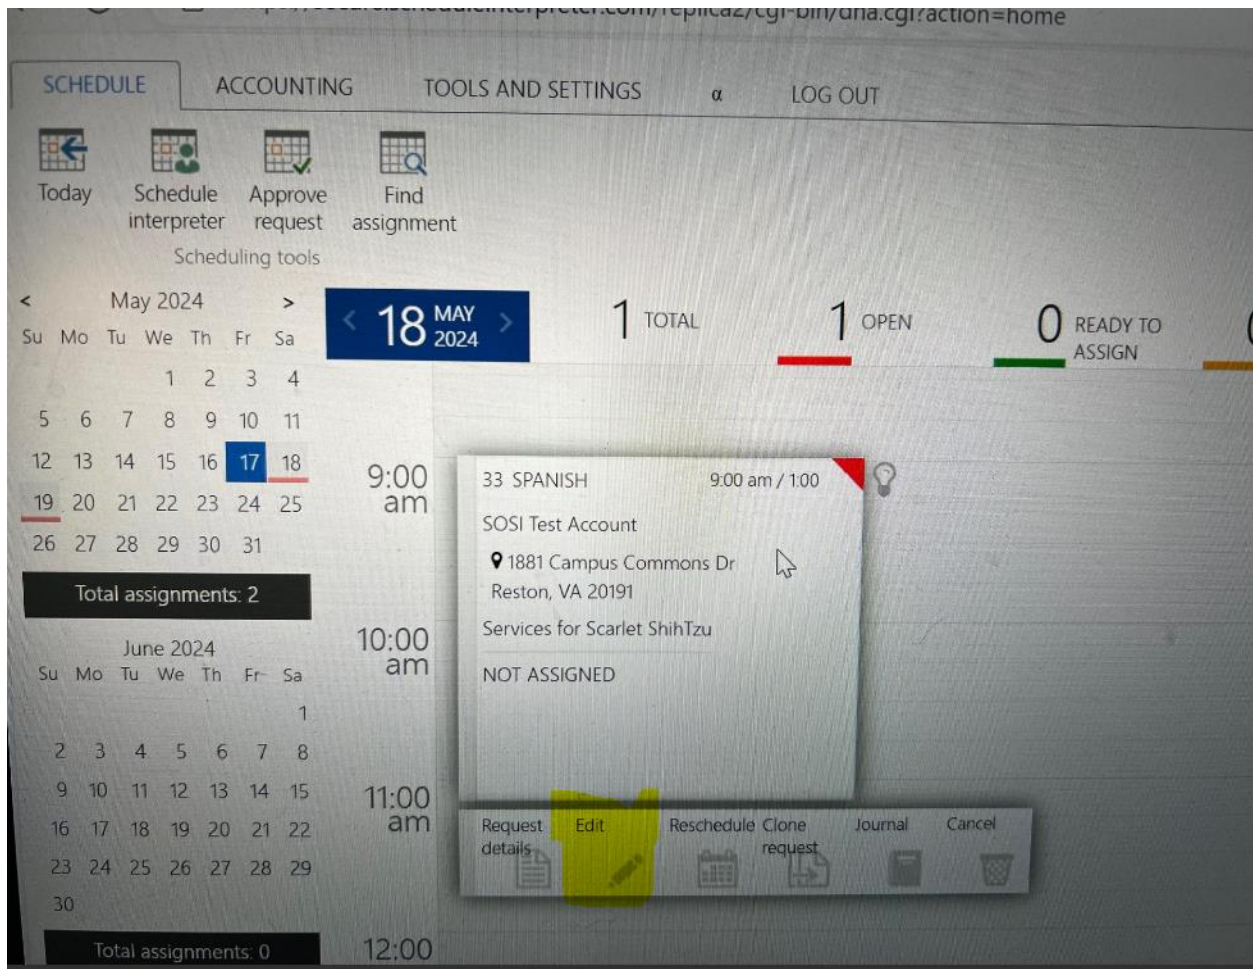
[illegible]interpreter.com/replica2/cgi-bin/dna.cgi?action=home

SCHEDULE ACCOUNTING TOOLS AND SETTINGS α LOG OUT

Today
Schedule interpreter
Approve request
Find assignment
Scheduling tools

< May 2024 >

| Su | Mo | Tu | We | Th | Fr | Sa |
|---|---|---|---|---|---|---|
| | | | 1 | 2 | 3 | 4 |
| 5 | 6 | 7 | 8 | 9 | 10 | 11 |
| 12 | 13 | 14 | 15 | 16 | 17 | 18 |
| 19 | 20 | 21 | 22 | 23 | 24 | 25 |
| 26 | 27 | 28 | 29 | 30 | 31 | |

Total assignments: 2

June 2024

| Su | Mo | Tu | We | Th | Fr | Sa |
|---|---|---|---|---|---|---|
| | | | | | | 1 |
| 2 | 3 | 4 | 5 | 6 | 7 | 8 |
| 9 | 10 | 11 | 12 | 13 | 14 | 15 |
| 16 | 17 | 18 | 19 | 20 | 21 | 22 |
| 23 | 24 | 25 | 26 | 27 | 28 | 29 |
| 30 | | | | | | |

Total assignments: 0

< 18 MAY 2024 >

1 TOTAL
1 OPEN
0 READY TO ASSIGN

9:00 am
10:00 am
11:00 am
12:00

33 SPANISH 9:00 am / 1:00
SOSI Test Account
1881 Campus Commons Dr
Reston, VA 20191
Services for Scarlet ShihTzu
NOT ASSIGNED

Request details
Edit
Reschedule
Clone request
Journal
Cancel